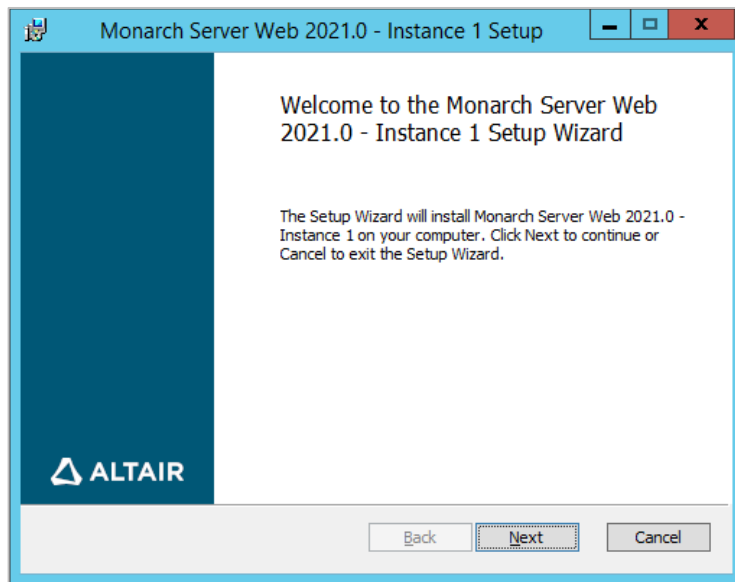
Monarch Server Web 2021.0 - Instance 1 Setup

Welcome to the Monarch Server Web 2021.0 - Instance 1 Setup Wizard

The Setup Wizard will install Monarch Server Web 2021.0 - Instance 1 on your computer. Click Next to continue or Cancel to exit the Setup Wizard.

ALTAIR

Back Next Cancel